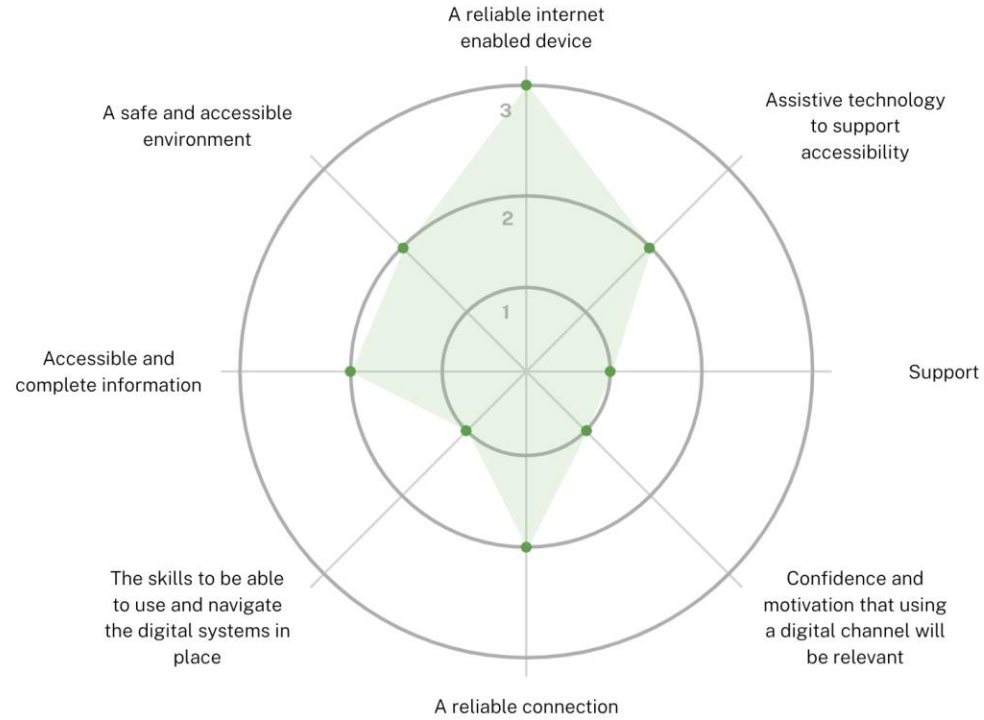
A reliable internet enabled device

Assistive technology to support accessibility

Support

Confidence and motivation that using a digital channel will be relevant

A reliable connection

The skills to be able to use and navigate the digital systems in place

Accessible and complete information

A safe and accessible environment

3

2

1